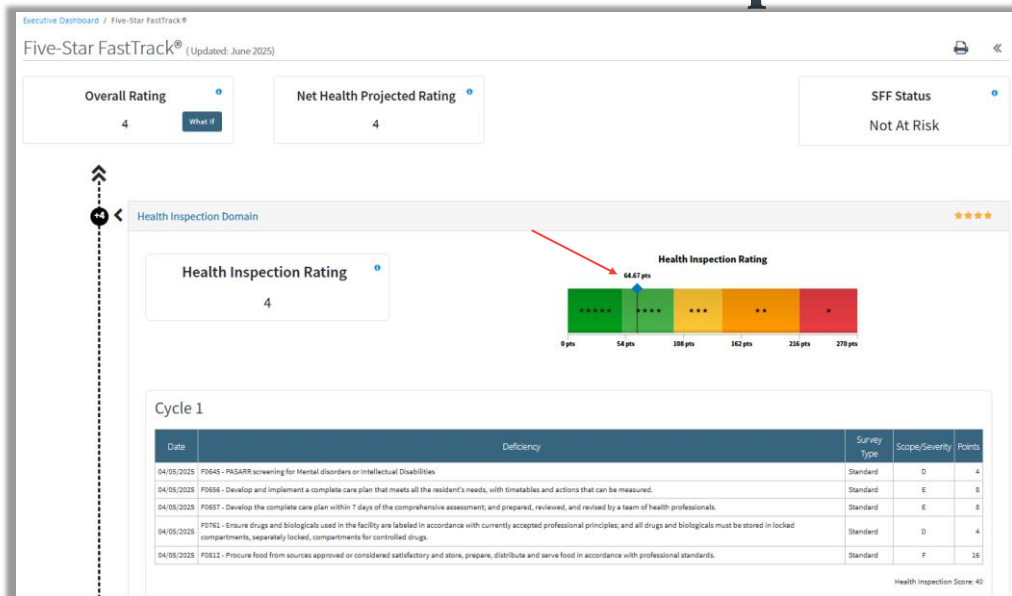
Executive Dashboard / Five-Star FastTrack®

Five-Star FastTrack® (Updated: June 2025)

Overall Rating
4
What If

Net Health Projected Rating
4

SFF Status
Not At Risk

+4

Health Inspection Domain

★★★★

Health Inspection Rating
4

Health Inspection Rating

64.67 pts

★★★★★ ★★★★ ★★★ ★★ ★

0 pts 54 pts 108 pts 162 pts 216 pts 270 pts

Cycle 1

| Date | Deficiency | Survey Type | Scope/Severity | Points |
|---|---|---|---|---|
| 04/05/2025 | F0645 - PASARR screening for Mental disorders or Intellectual Disabilities | Standard | D | 4 |
| 04/05/2025 | F0656 - Develop and implement a complete care plan that meets all the resident's needs, with timetables and actions that can be measured. | Standard | E | 8 |
| 04/05/2025 | F0657 - Develop the complete care plan within 7 days of the comprehensive assessment; and prepared, reviewed, and revised by a team of health professionals. | Standard | E | 8 |
| 04/05/2025 | F0761 - Ensure drugs and biologicals used in the facility are labeled in accordance with currently accepted professional principles; and all drugs and biologicals must be stored in locked compartments, separately locked, compartments for controlled drugs. | Standard | D | 4 |
| 04/05/2025 | F0812 - Procure food from sources approved or considered satisfactory and store, prepare, distribute and serve food in accordance with professional standards. | Standard | F | 16 |

Health Inspection Score: 40